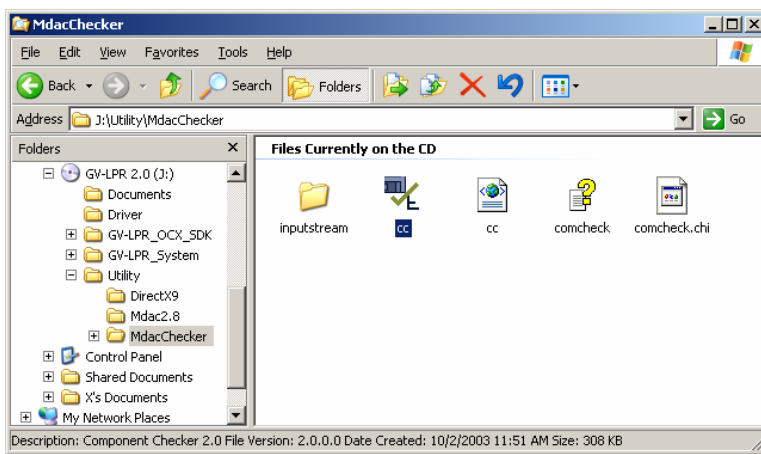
MdacChecker

File Edit View Favorites Tools Help

Back Search Folders

Address J:\Utility\MdacChecker Go

Folders ×

GV-LPR 2.0 (J:)
Documents
Driver
GV-LPR_OCX_SDK
GV-LPR_System
Utility
DirectX9
Mdac2.8
MdacChecker
Control Panel
Shared Documents
X's Documents
My Network Places

Files Currently on the CD

inputstream
cc
cc
comcheck
comcheck.chi

Description: Component Checker 2.0 File Version: 2.0.0.0 Date Created: 10/2/2003 11:51 AM Size: 308 KB